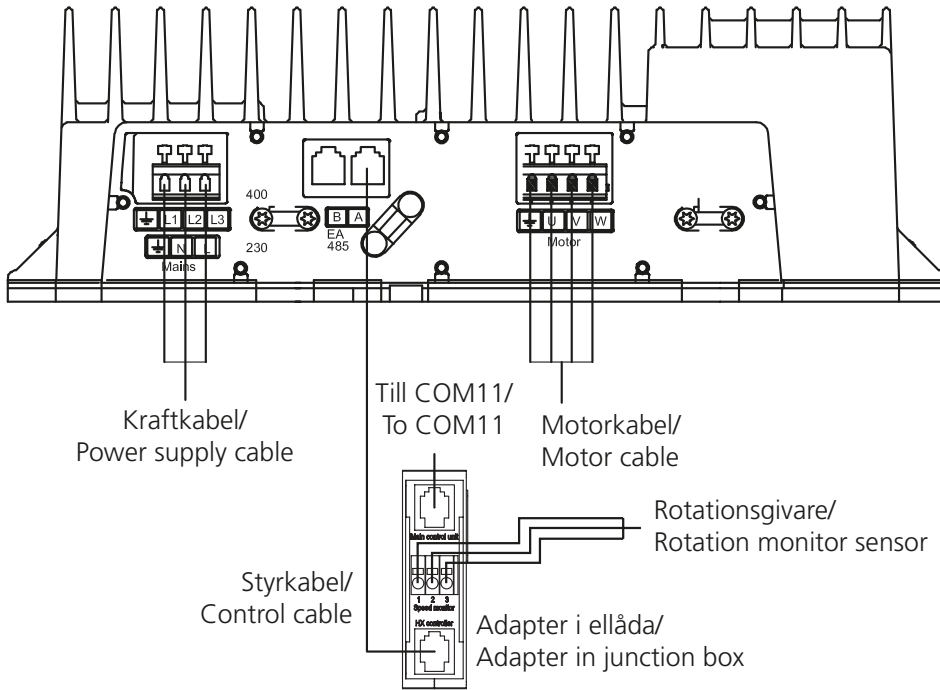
400

230

L1 L2 L3

N L

Mains

B A

EA 485

U V W

Motor

Kraftkabel/
Power supply cable

Till COM11/
To COM11

Motorkabel/
Motor cable

Main control unit

Rotationsgivare/
Rotation monitor sensor

1 2 3
Speed monitor

Styrkabel/
Control cable

HX controller

Adapter i ellåda/
Adapter in junction box